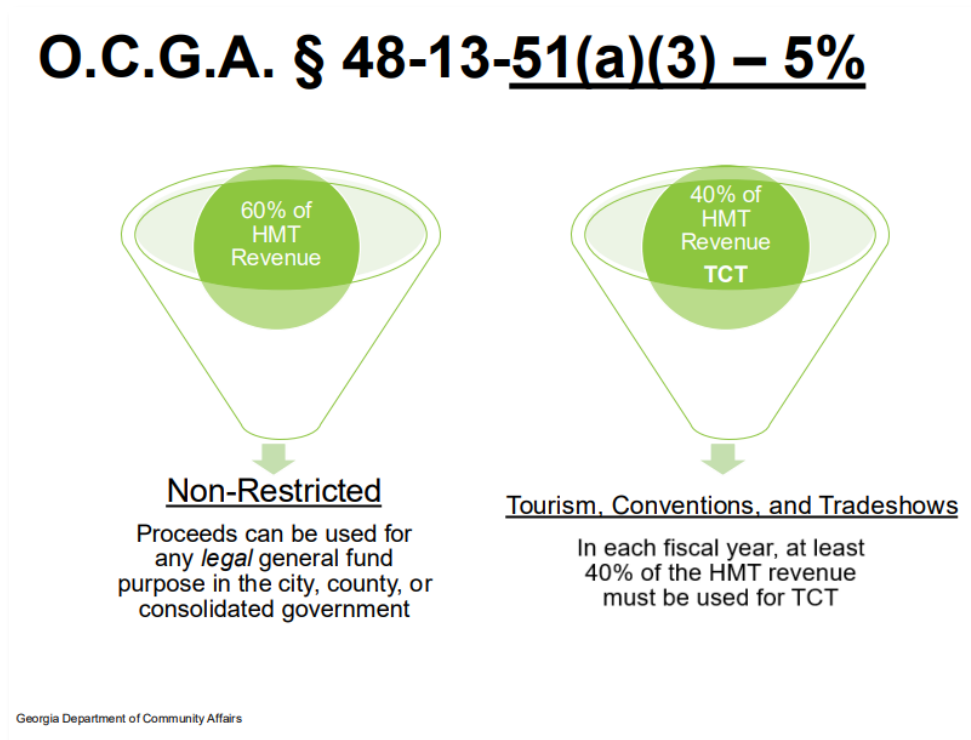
O.C.G.A. § 48-13-51(a)(3) – 5%

60% of HMT Revenue

40% of HMT Revenue TCT

Non-Restricted

Proceeds can be used for any *legal* general fund purpose in the city, county, or consolidated government

Tourism, Conventions, and Tradeshows

In each fiscal year, at least 40% of the HMT revenue must be used for TCT

Georgia Department of Community Affairs